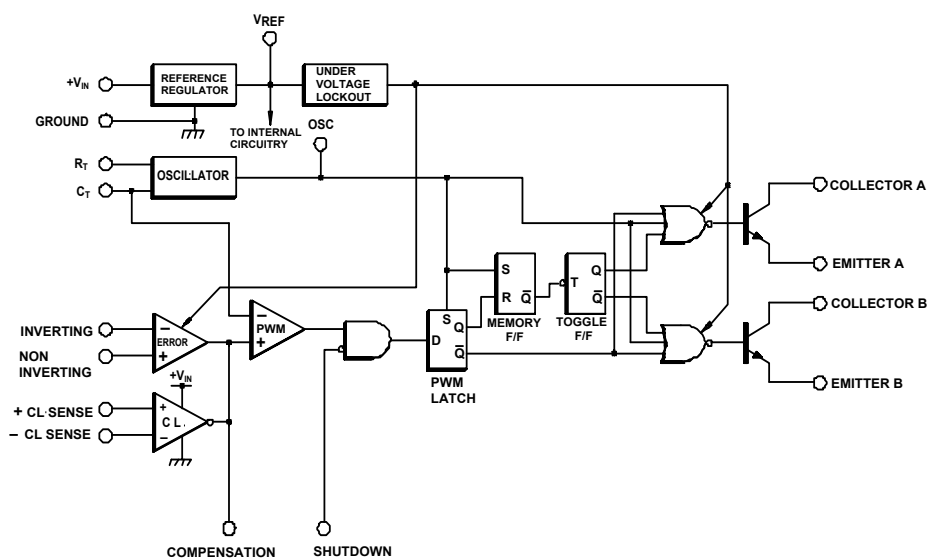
$V_{REF}$

$+V_{IN}$

REFERENCE REGULATOR

UNDER VOLTAGE LOCKOUT

GROUND

TO INTERNAL CIRCUITRY

OSC

$R_T$

$C_T$

OSCILLATOR

COLLECTOR A

EMITTER A

S

R $\overline{Q}$

T

Q

$\overline{Q}$

COLLECTOR B

INVERTING

–

ERROR

+

NON INVERTING

–

PWM

+

S

D Q

$\overline{Q}$

MEMORY F/F

TOGGLE F/F

EMITTER B

$+V_{IN}$

+ CL SENSE

+

C L

– CL SENSE

–

PWM LATCH

COMPENSATION

SHUTDOWN